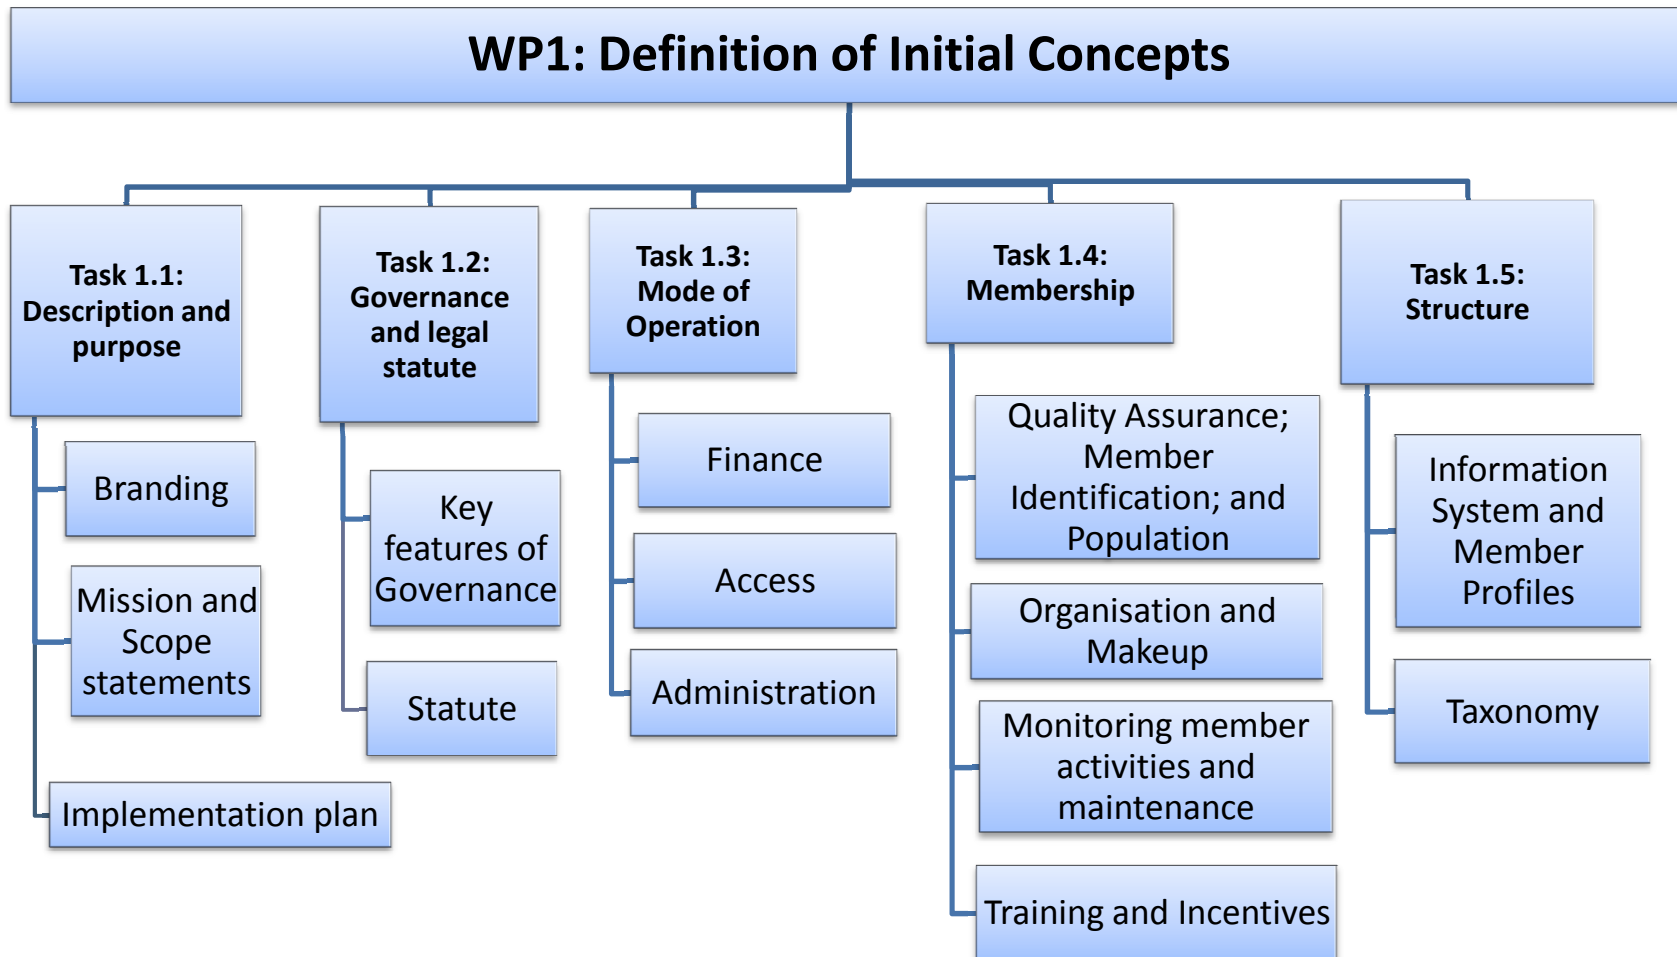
WP1: Definition of Initial Concepts

Task 1.1: Description and purpose

Branding

Mission and Scope statements

Implementation plan

Task 1.2: Governance and legal statute

Key features of Governance

Statute

Task 1.3: Mode of Operation

Finance

Access

Administration

Task 1.4: Membership

Quality Assurance; Member Identification; and Population

Organisation and Makeup

Monitoring member activities and maintenance

Training and Incentives

Task 1.5: Structure

Information System and Member Profiles

Taxonomy